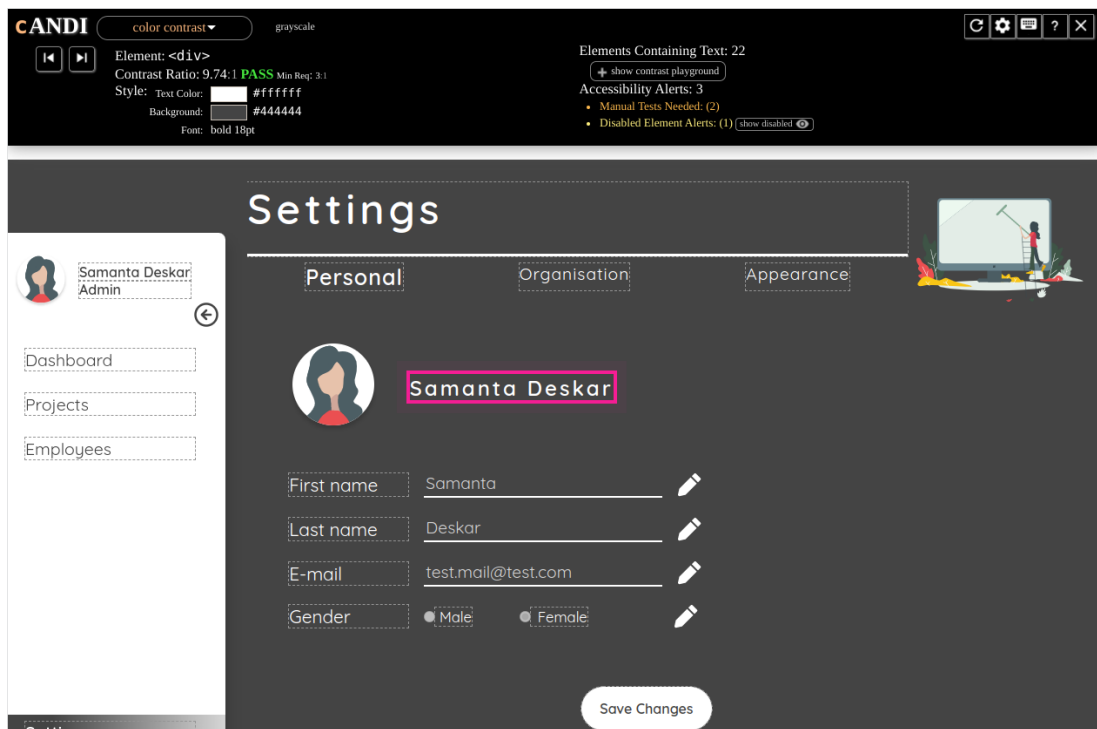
cANDI color contrast grayscale

Element: <div>
Contrast Ratio: 9.74:1 PASS Min Req: 3:1
Style: Text Color: #ffffff
Background: #444444
Font: bold 18pt

Elements Containing Text: 22
show contrast playground
Accessibility Alerts: 3
• Manual Tests Needed: (2)
• Disabled Element Alerts: (1) show disabled

?

Settings

Personal Organisation Appearance

Samanta Deskar
Admin

Dashboard
Projects
Employees

Samanta Deskar

| First name | Samanta |
|---|---|
| Last name | Deskar |
| E-mail | test.mail@test.com |
| Gender | Male Female |

Save Changes

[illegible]